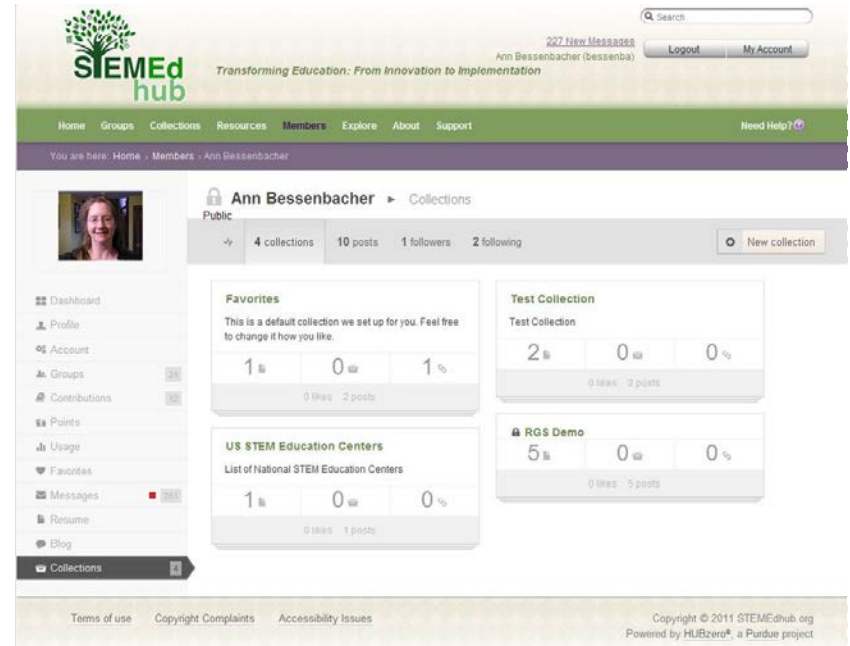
STEMEd hub

Transforming Education: From Innovation to Implementation

Search

227 New Messages
Ann Bessenbacher (bessenba)

Logout

My Account

Home Groups Collections Resources Members Explore About Support

Need Help?

You are here: Home › Members › Ann Bessenbacher

Ann Bessenbacher ► Collections

Public

4 collections 10 posts 1 followers 2 following

New collection

Dashboard
Profile
Account
Groups 24
Contributions 12
Points
Usage
Favorites
Messages 261
Resume
Blog
Collections 4

Favorites

This is a default collection we set up for you. Feel free to change it how you like.

1 0 1

0 likes 2 posts

Test Collection

Test Collection

2 0 0

0 likes 3 posts

US STEM Education Centers

List of National STEM Education Centers

1 0 0

0 likes 1 posts

RGS Demo

5 0 0

0 likes 5 posts

Terms of use Copyright Complaints Accessibility Issues

Copyright © 2011 STEMEdhub.org
Powered by HUBzero®, a Purdue project